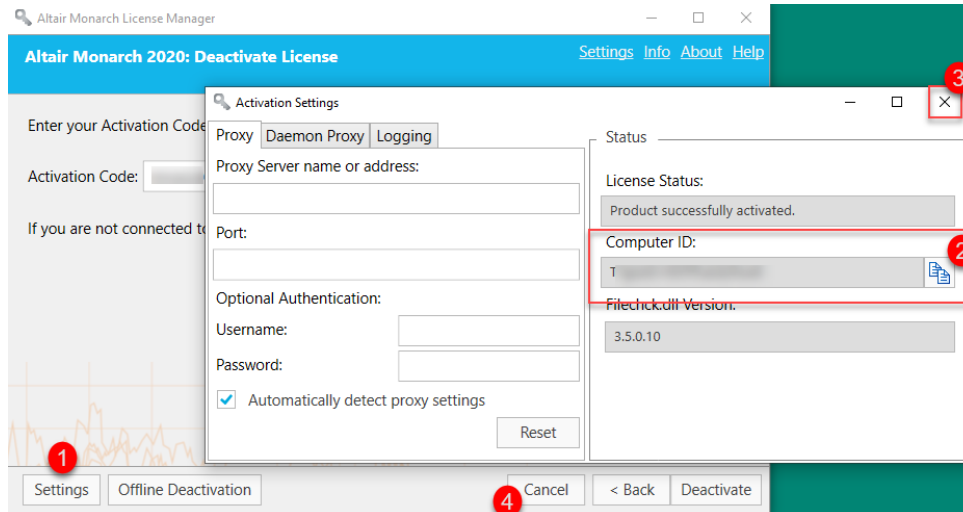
Altair Monarch License Manager

Altair Monarch 2020: Deactivate License

Settings Info About Help

Enter your Activation Code

Activation Code: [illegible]

If you are not connected t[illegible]

Activation Settings

Proxy | Daemon Proxy | Logging

Proxy Server name or address:

Port:

Optional Authentication:

Username:

Password:

Automatically detect proxy settings

Reset

Status

License Status:

Product successfully activated.

Computer ID:

T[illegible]

Filechck.dll Version:

3.5.0.10

1

2

3

4

Settings

Offline Deactivation

Cancel

< Back

Deactivate